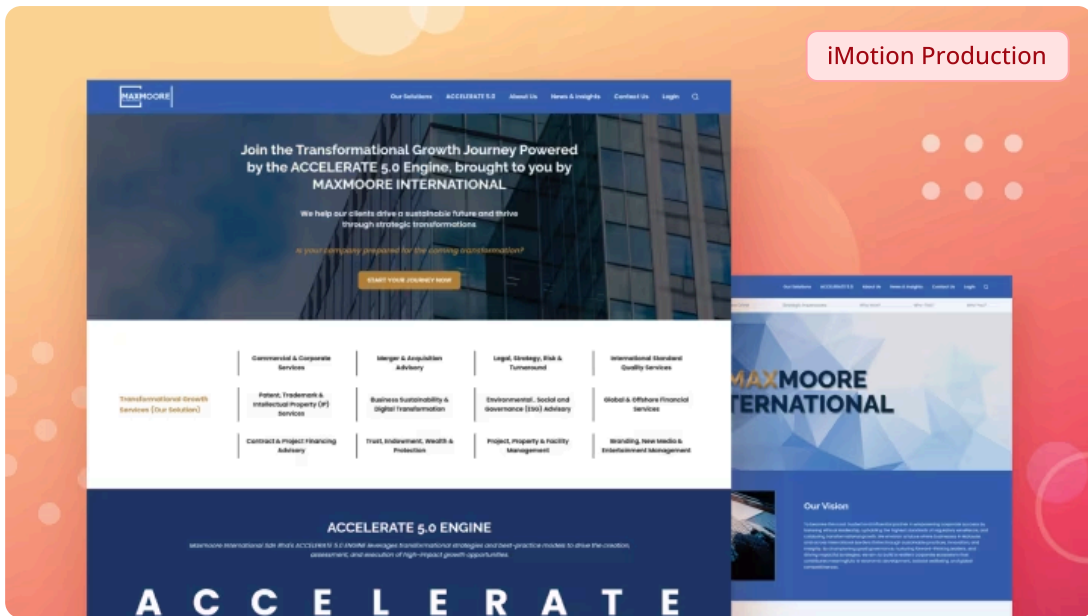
iMotion Production

MAXMOORE

Our Solutions ACCELERATE 5.0 About Us News & Insights Contact Us Login

Join the Transformational Growth Journey Powered by the ACCELERATE 5.0 Engine, brought to you by MAXMOORE INTERNATIONAL

We help our clients drive a sustainable future and thrive through strategic transformations

Is your company prepared for the coming transformation?

START YOUR JOURNEY NOW

Transformational Growth Services (Our Solution)

Commercial & Corporate Services

Merger & Acquisition Advisory

Legal, Strategy, Risk & Turnaround

International Standard Quality Services

Patent, Trademark & Intellectual Property (IP) Services

Business Sustainability & Digital Transformation

Environmental, Social and Governance (ESG) Advisory

Global & Offshore Financial Services

Contract & Project Financing Advisory

Trust, Endowment, Wealth & Protection

Project, Property & Facility Management

Branding, New Media & Entertainment Management

ACCELERATE 5.0 ENGINE

Maxmoore International Sdn Bhd's ACCELERATE 5.0 ENGINE leverages transformational strategies and best-practice models to drive the creation, assessment, and execution of high-impact growth opportunities.

A C C E L E R A T E

Our Solutions ACCELERATE 5.0 About Us News & Insights Contact Us Login

MAXMOORE
INTERNATIONAL

Our Vision

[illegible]